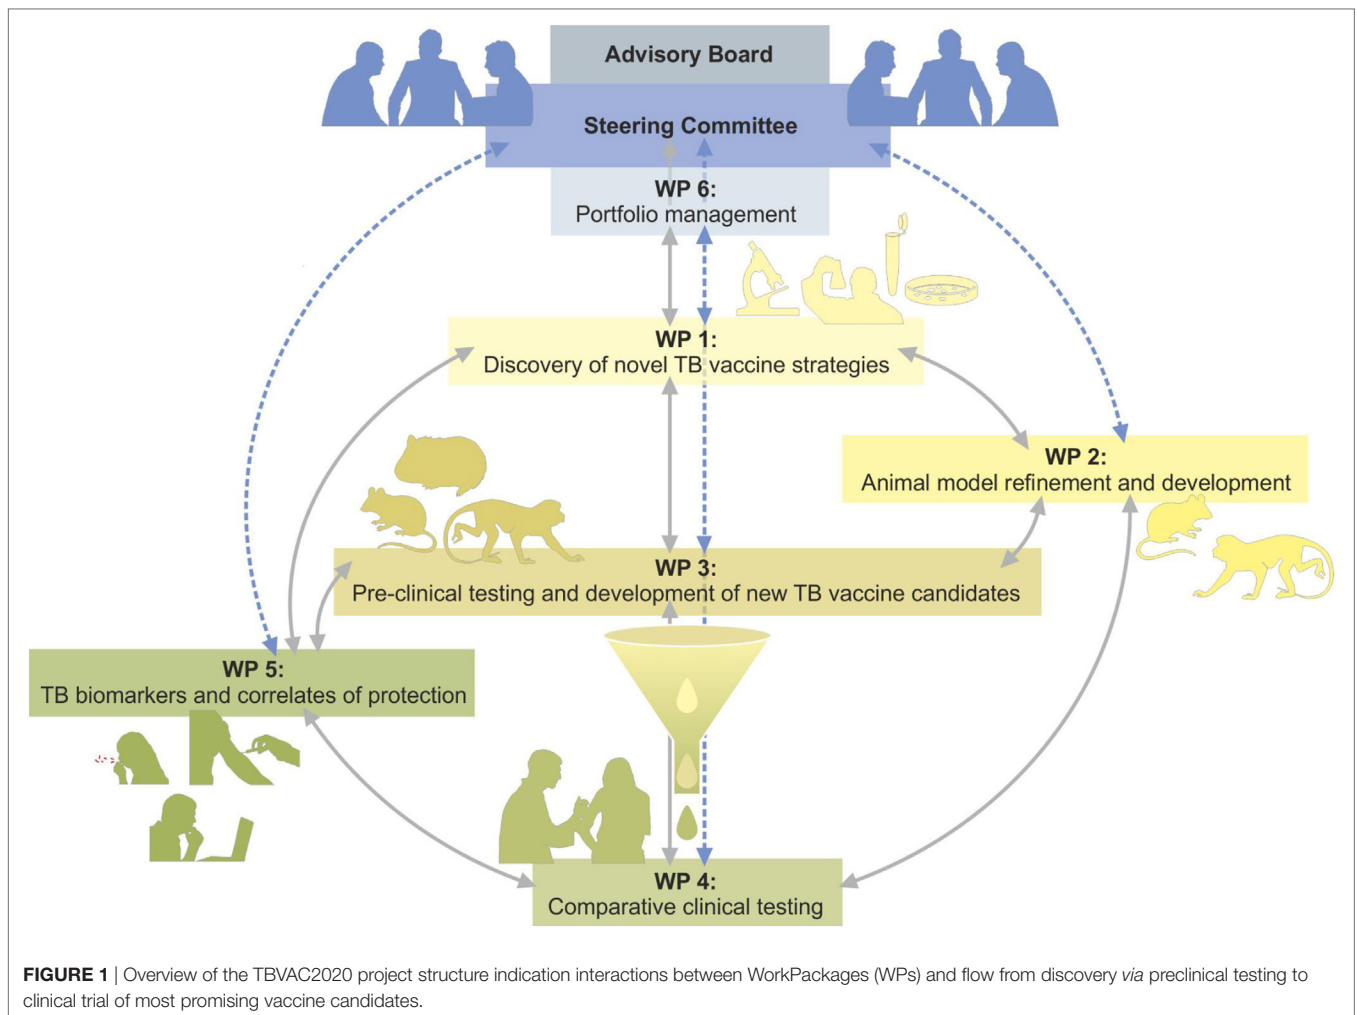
Advisory Board

Steering Committee

WP 6:
Portfolio management

WP 1:
Discovery of novel TB vaccine strategies

WP 2:
Animal model refinement and development

WP 3:
Pre-clinical testing and development of new TB vaccine candidates

WP 5:
TB biomarkers and correlates of protection

WP 4:
Comparative clinical testing

**FIGURE 1** | Overview of the TBVAC2020 project structure indication interactions between WorkPackages (WPs) and flow from discovery *via* preclinical testing to clinical trial of most promising vaccine candidates.